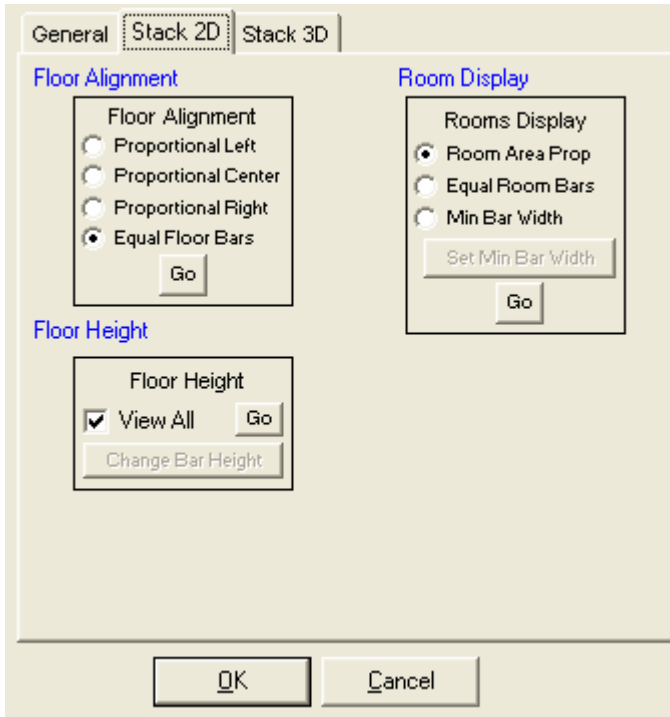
General | Stack 2D | Stack 3D

Floor Alignment

Floor Alignment
Proportional Left
Proportional Center
Proportional Right
Equal Floor Bars
Go

Room Display

Rooms Display
Room Area Prop
Equal Room Bars
Min Bar Width
Set Min Bar Width
Go

Floor Height

Floor Height
View All
Go
Change Bar Height

OK
Cancel